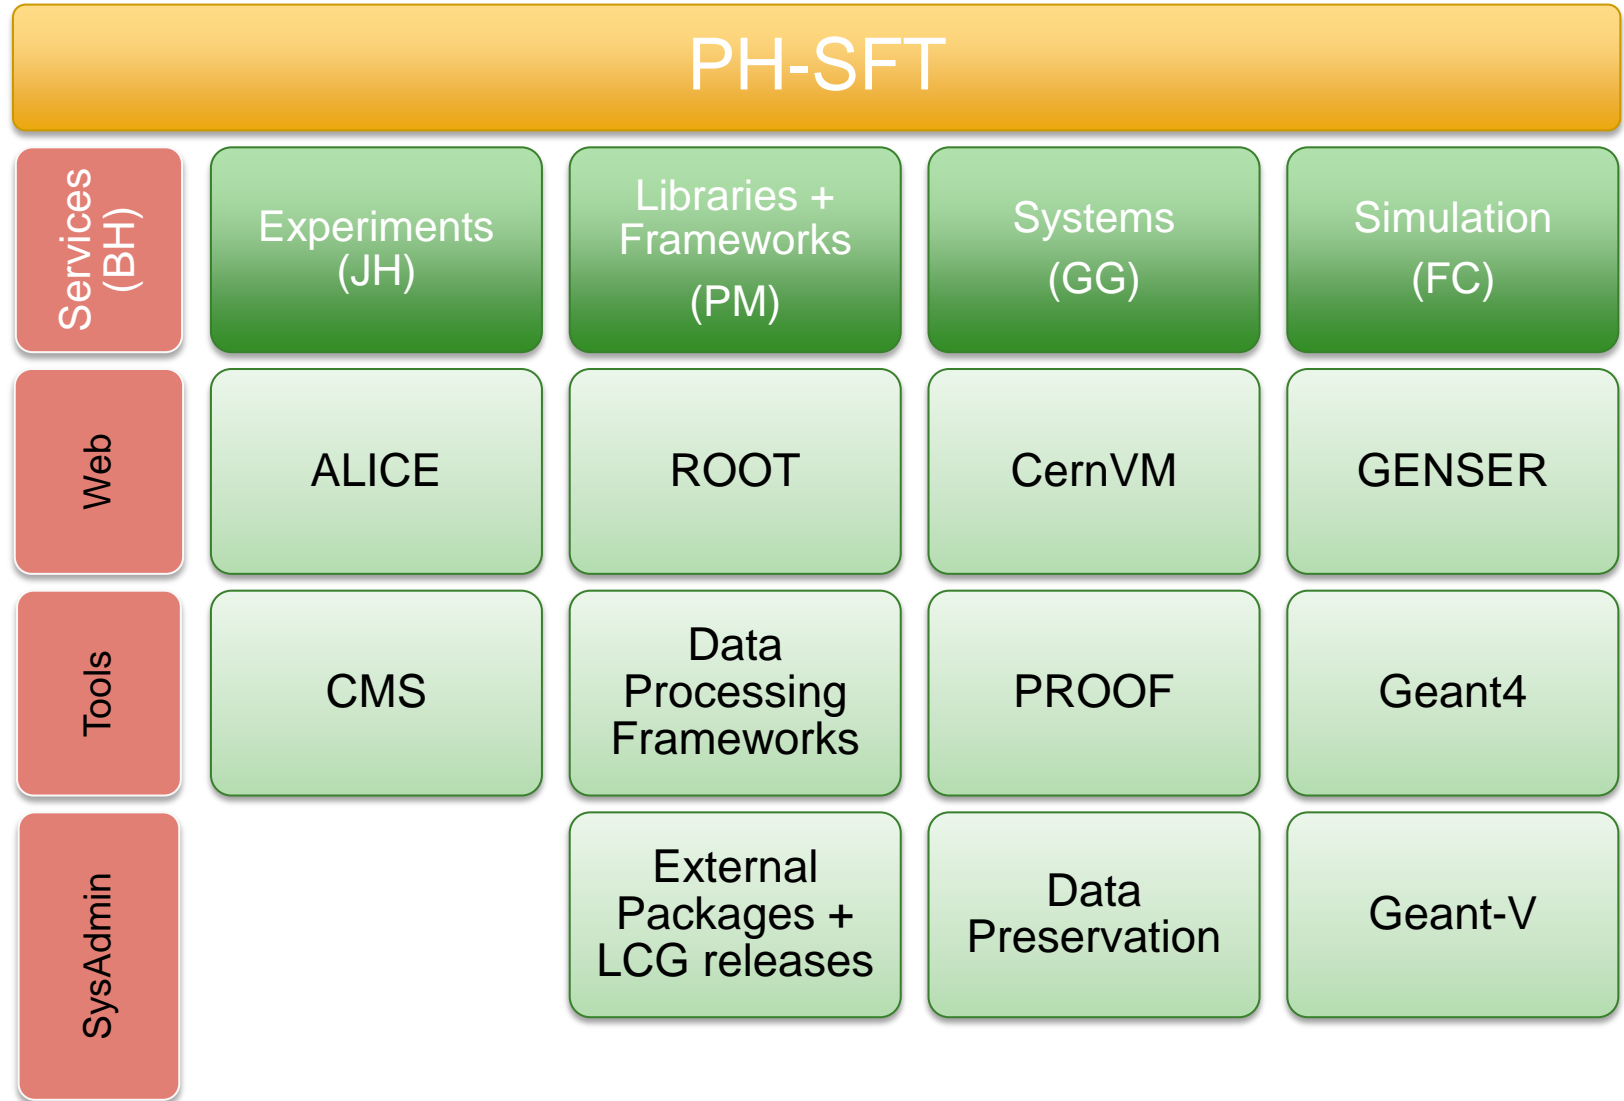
PH-SFT

Services (BH)

Experiments (JH)

Libraries + Frameworks (PM)

Systems (GG)

Simulation (FC)

Web

ALICE

ROOT

CernVM

GENSER

Tools

CMS

Data Processing Frameworks

PROOF

Geant4

SysAdmin

External Packages + LCG releases

Data Preservation

Geant-V